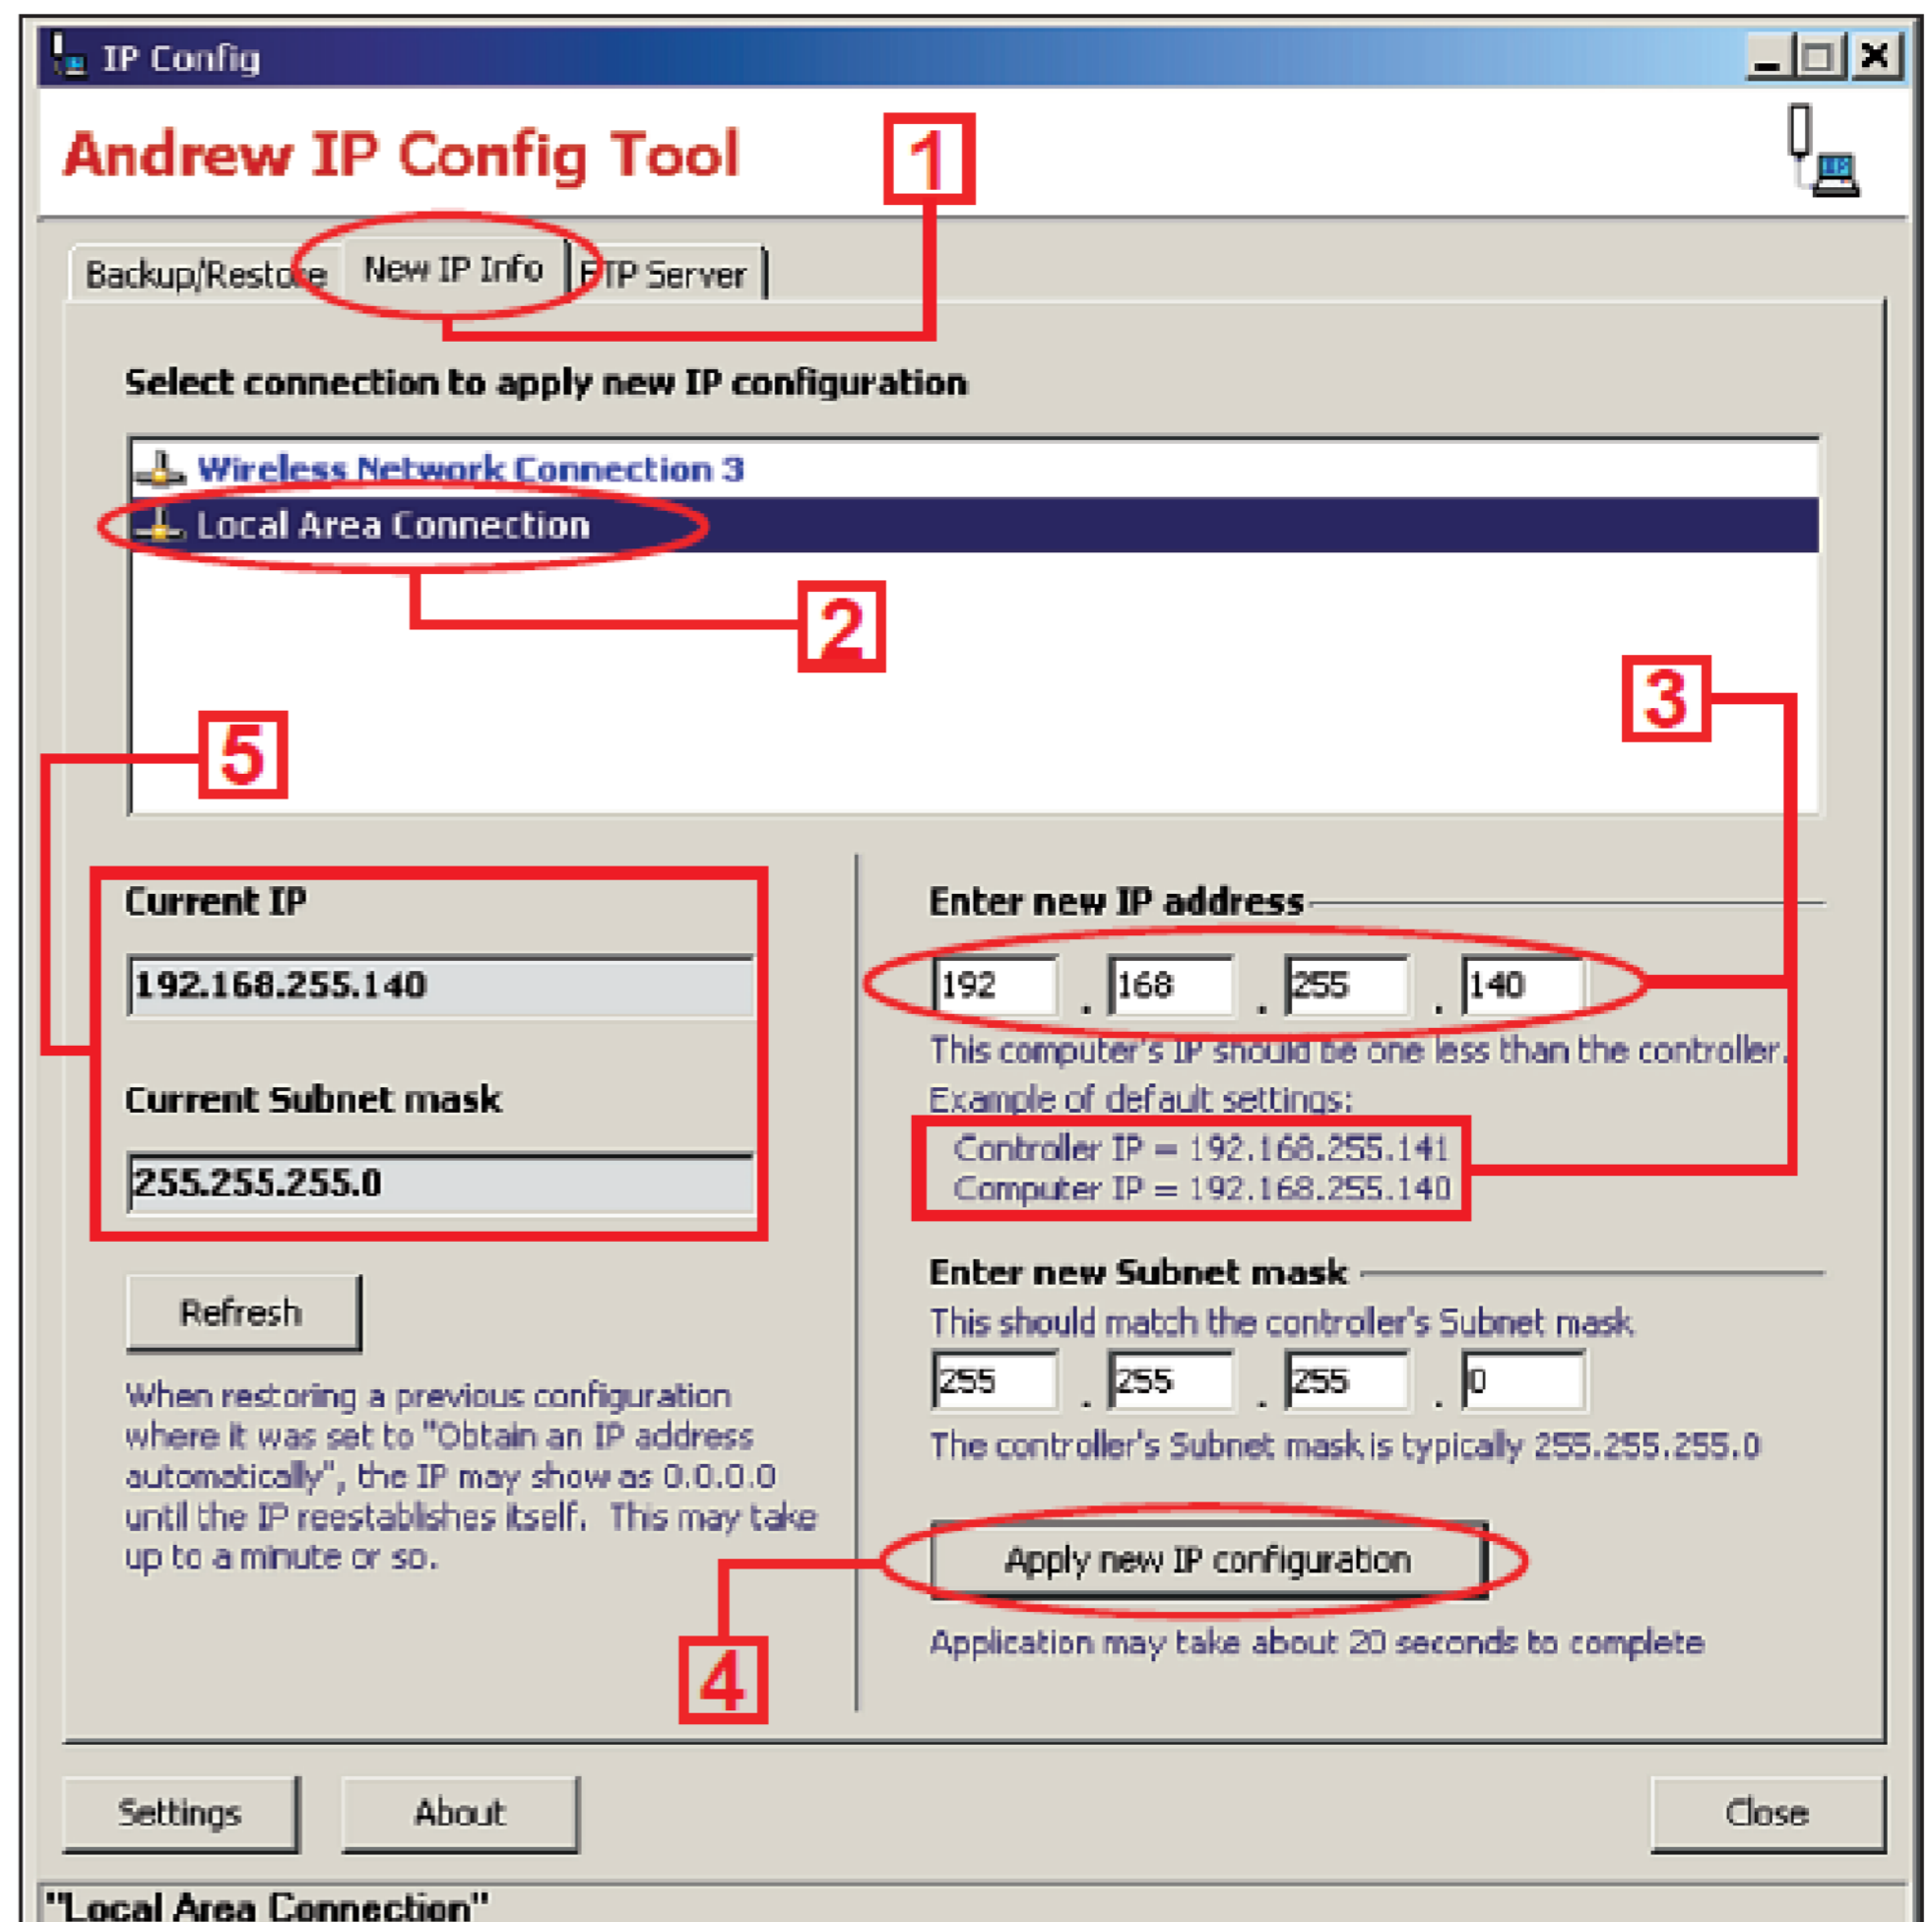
IP Config

Andrew IP Config Tool

1

Backup/Restore New IP Info FTP Server

Select connection to apply new IP configuration

Wireless Network Connection 3

Local Area Connection

2

3

5

Current IP

192.168.255.140

Current Subnet mask

255.255.255.0

Enter new IP address

192 . 168 . 255 . 140

This computer's IP should be one less than the controller.

Example of default settings:

Controller IP = 192.168.255.141
Computer IP = 192.168.255.140

Enter new Subnet mask

This should match the controller's Subnet mask

255 . 255 . 255 . 0

The controller's Subnet mask is typically 255.255.255.0

Refresh

When restoring a previous configuration where it was set to "Obtain an IP address automatically", the IP may show as 0.0.0.0 until the IP reestablishes itself. This may take up to a minute or so.

Apply new IP configuration

Application may take about 20 seconds to complete

4

Settings About Close

"Local Area Connection"